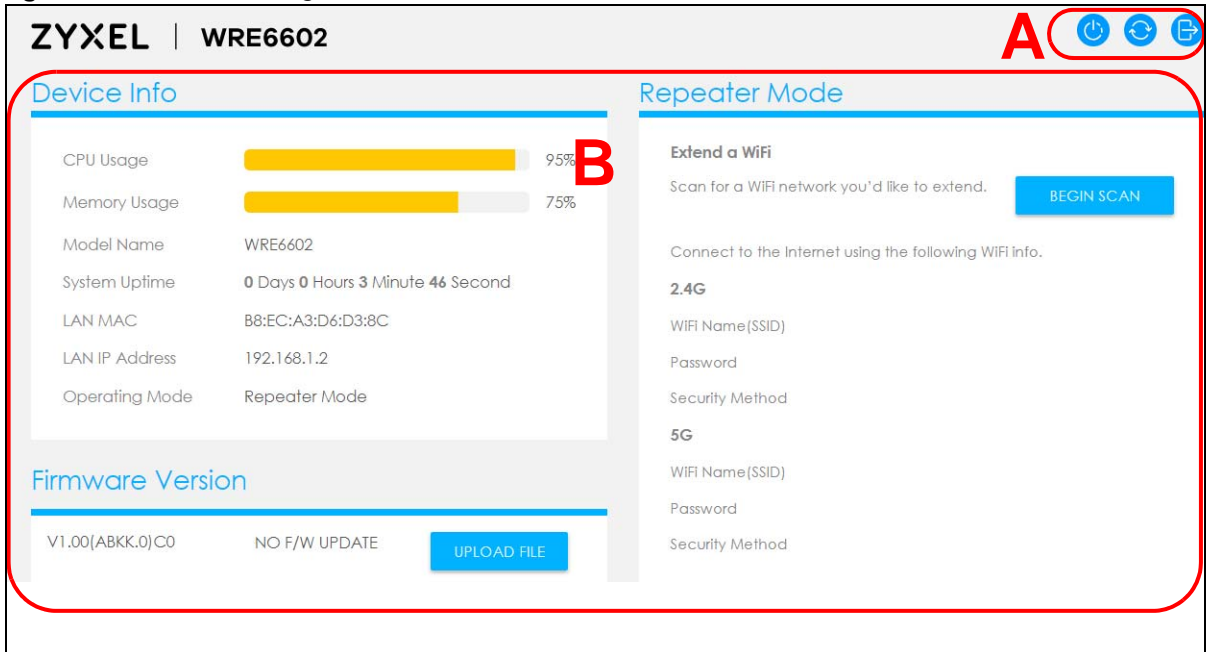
ZYXEL | WRE6602

A

Device Info

CPU Usage 95%

Memory Usage 75%

Model Name WRE6602

System Uptime 0 Days 0 Hours 3 Minute 46 Second

LAN MAC B8:EC:A3:D6:D3:8C

LAN IP Address 192.168.1.2

Operating Mode Repeater Mode

B

Firmware Version

V1.00(ABKK.0)C0 NO F/W UPDATE UPLOAD FILE

Repeater Mode

Extend a WiFi

Scan for a WiFi network you'd like to extend.

BEGIN SCAN

Connect to the Internet using the following WiFi info.

2.4G

WiFi Name(SSID)

Password

Security Method

5G

WiFi Name(SSID)

Password

Security Method